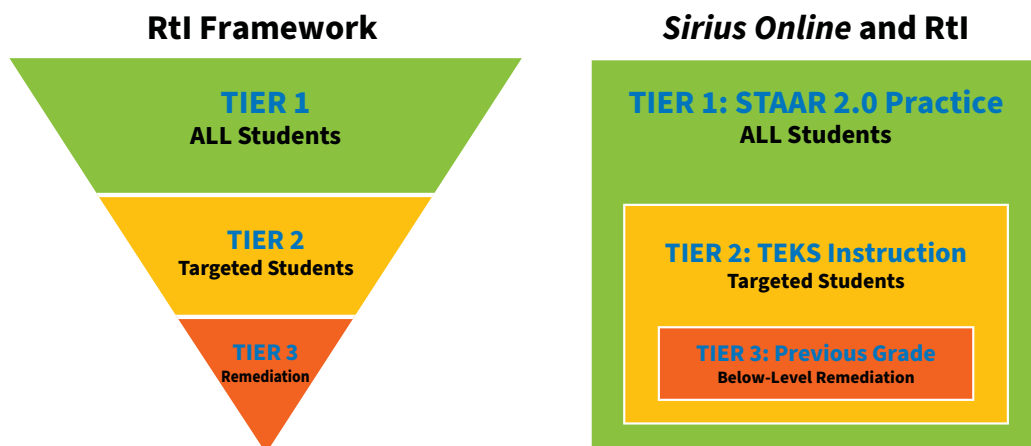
RtI Framework

TIER 1
ALL Students

TIER 2
Targeted Students

TIER 3
Remediation

*Sirius Online* and RtI

TIER 1: STAAR 2.0 Practice
ALL Students

TIER 2: TEKS Instruction
Targeted Students

TIER 3: Previous Grade
Below-Level Remediation